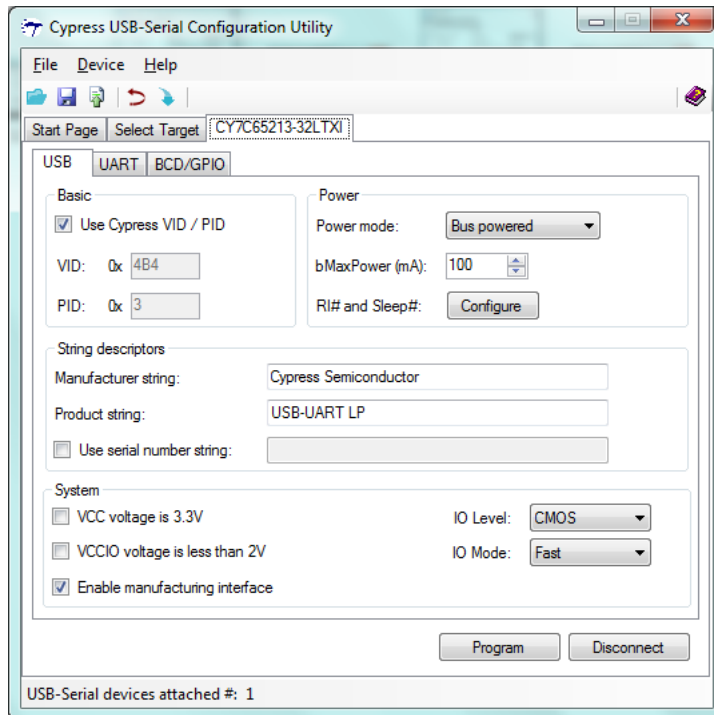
Cypress USB-Serial Configuration Utility

File Device Help

Start Page Select Target CY7C65213-32LTXI

USB UART BCD/GPIO

Basic
Use Cypress VID / PID
VID: 0x 4B4
PID: 0x 3

Power
Power mode: Bus powered
bMaxPower (mA): 100
RI# and Sleep#: Configure

String descriptors
Manufacturer string: Cypress Semiconductor
Product string: USB-UART LP
Use serial number string:

System
VCC voltage is 3.3V
VCCIO voltage is less than 2V
Enable manufacturing interface
IO Level: CMOS
IO Mode: Fast

Program Disconnect

USB-Serial devices attached #: 1